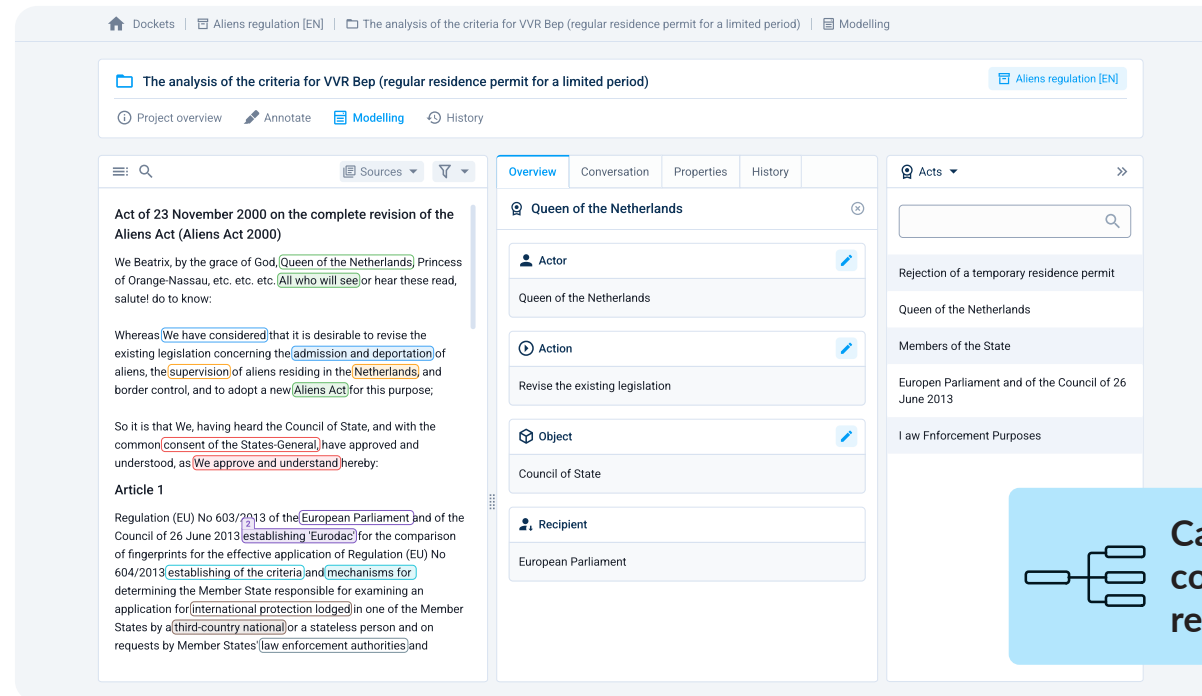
Dockets | Aliens regulation [EN] | The analysis of the criteria for VVR Bep (regular residence permit for a limited period) | Modelling

The analysis of the criteria for VVR Bep (regular residence permit for a limited period)

Aliens regulation [EN]

Project overview Annotate Modelling History

Sources

Act of 23 November 2000 on the complete revision of the Aliens Act (Aliens Act 2000)

We Beatrix, by the grace of God, Queen of the Netherlands, Princess of Orange-Nassau, etc. etc. etc. All who will see or hear these read, salute! do to know:

Whereas We have considered that it is desirable to revise the existing legislation concerning the admission and deportation of aliens, the supervision of aliens residing in the Netherlands, and border control, and to adopt a new Aliens Act for this purpose;

So it is that We, having heard the Council of State, and with the common consent of the States-General, have approved and understood, as We approve and understand hereby:

Article 1

Regulation (EU) No 603/2013 of the European Parliament and of the Council of 26 June 2013 2 establishing 'Eurodac' for the comparison of fingerprints for the effective application of Regulation (EU) No 604/2013 establishing of the criteria and mechanisms for determining the Member State responsible for examining an application for international protection lodged in one of the Member States by a third-country national or a stateless person and on requests by Member States' law enforcement authorities and

Overview | Conversation | Properties | History

Queen of the Netherlands

Actor
Queen of the Netherlands

Action
Revise the existing legislation

Object
Council of State

Recipient
European Parliament

Acts

Rejection of a temporary residence permit
Queen of the Netherlands
Members of the State
Europen Parliament and of the Council of 26 June 2013
I aw Fnforcement Purposes

Ca
co
re